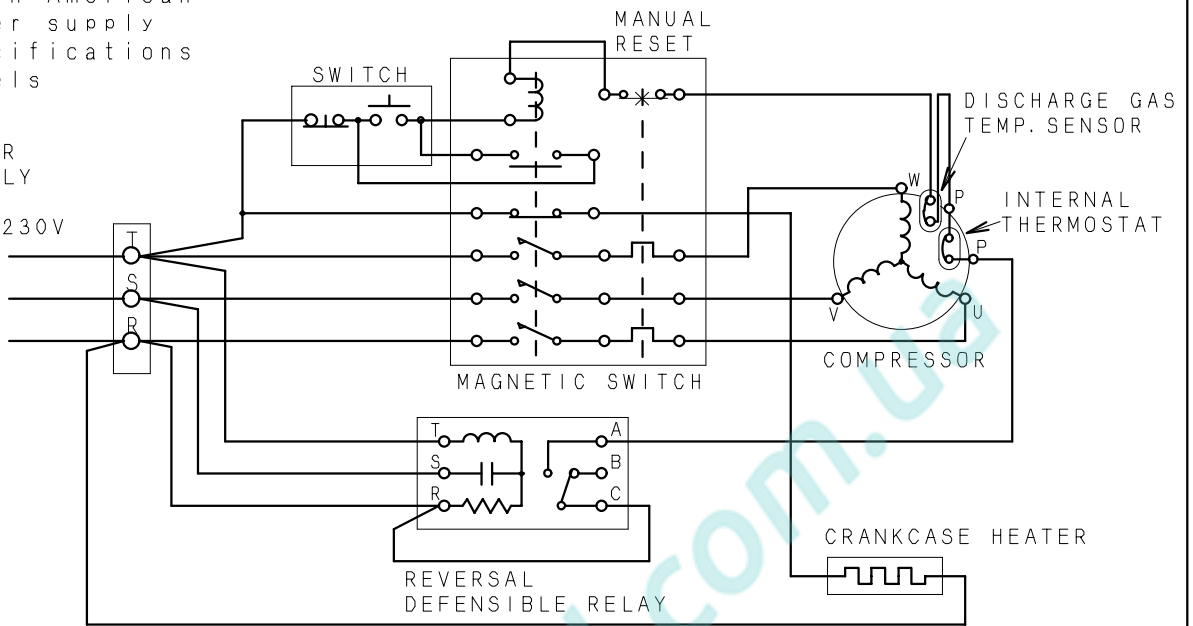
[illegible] American
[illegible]r supply
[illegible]ifications
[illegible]ls

R
LY

230V

MANUAL
RESET

SWITCH

DISCHARGE GAS
TEMP. SENSOR

INTERNAL
THERMOSTAT

W
P
P
V
U

T
S
R

COMPRESSOR

MAGNETIC SWITCH

T
S
R
A
B
C

CRANKCASE HEATER

REVERSAL
DEFENSIBLE RELAY

.com.ua